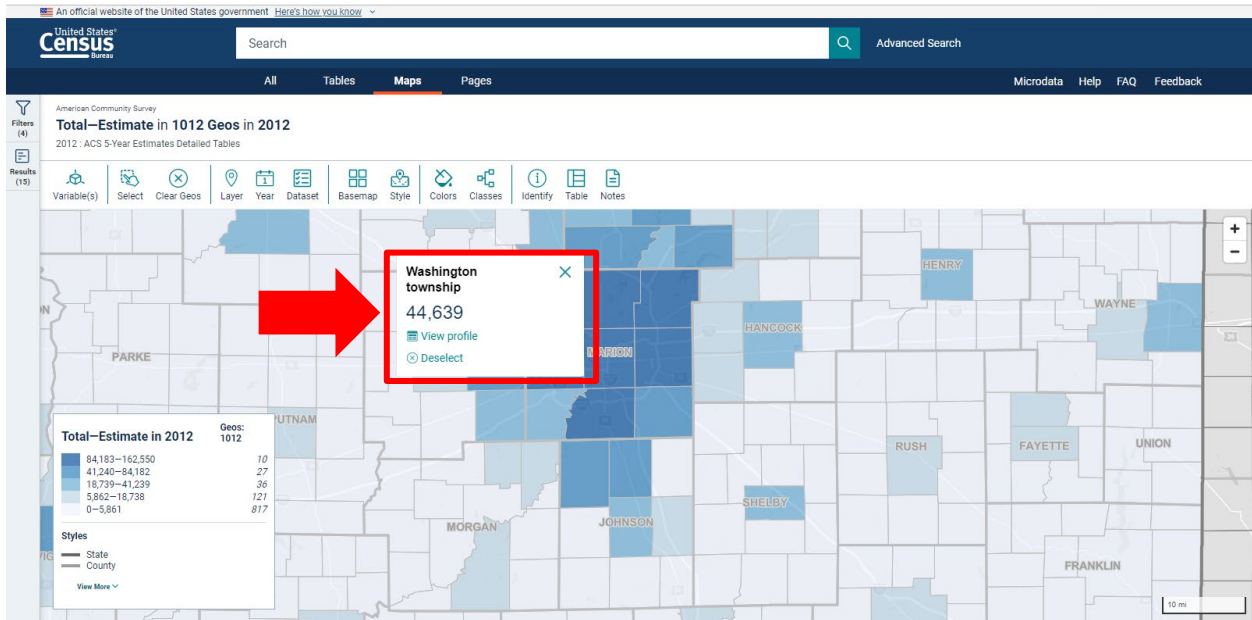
An official website of the United States government Here's how you know

United States® Census Bureau

Search

Advanced Search

All Tables Maps Pages

Microdata Help FAQ Feedback

Filters (4)

Results (15)

American Community Survey

Total—Estimate in 1012 Geos in 2012

2012 : ACS 5-Year Estimates Detailed Tables

Variable(s) Select Clear Geos Layer Year Dataset Basemap Style Colors Classes Identify Table Notes

Washington township

44,639

View profile

Deselect

HENRY

WAYNE

HANCOCK

MARION

PARKE

PUTNAM

RUSH

FAYETTE

UNION

SHELBY

MORGAN

JOHNSON

FRANKLIN

Total—Estimate in 2012

Geos: 1012

| | |
|---|---|
| 84,183—162,550 | 10 |
| 41,240—84,182 | 27 |
| 18,739—41,239 | 36 |
| 5,862—18,738 | 121 |
| 0—5,861 | 817 |

Styles

State

County

View More

10 mi